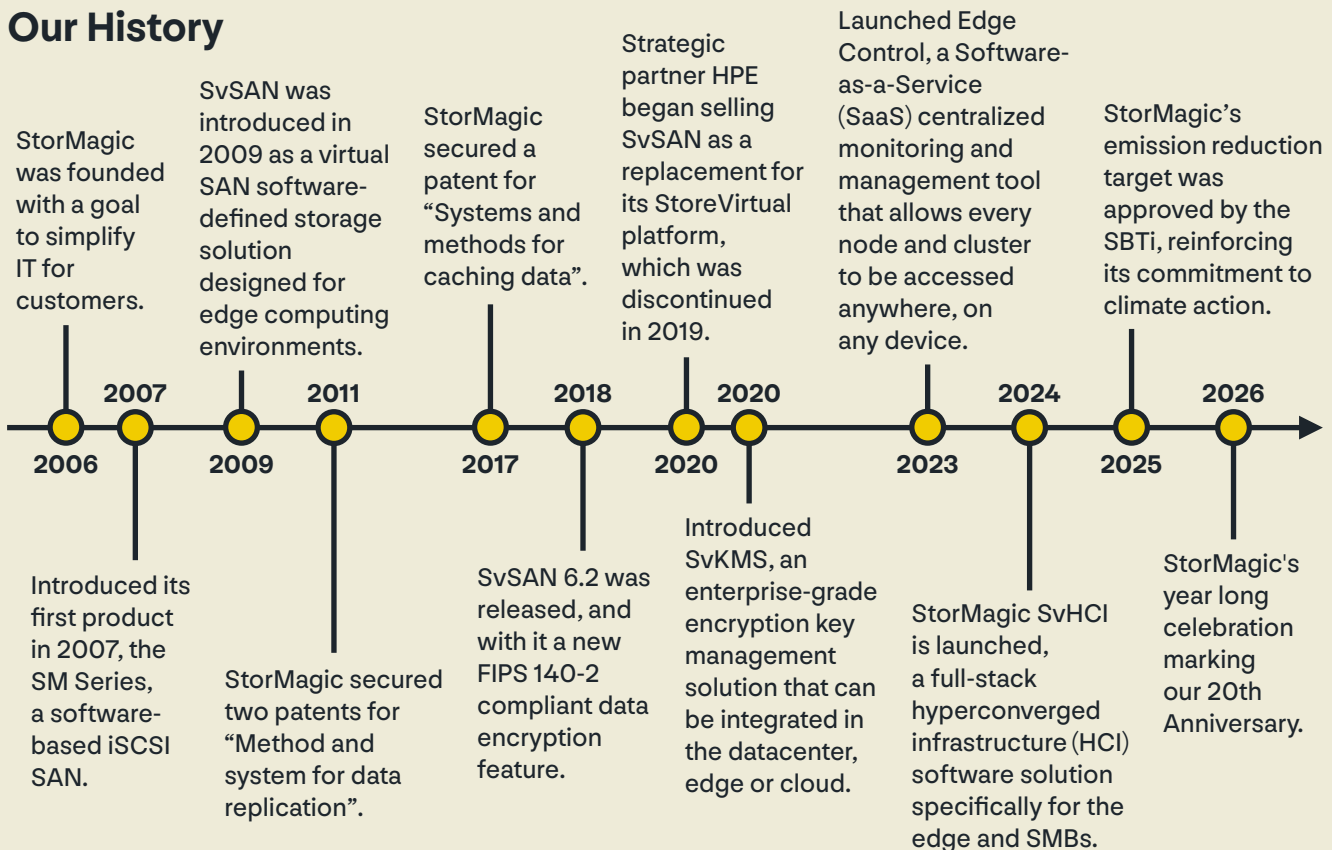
Our History

StorMagic was founded with a goal to simplify IT for customers.

2006

2007

Introduced its first product in 2007, the SM Series, a software-based iSCSI SAN.

SvSAN was introduced in 2009 as a virtual SAN software-defined storage solution designed for edge computing environments.

2009

2011

StorMagic secured two patents for “Method and system for data replication”.

StorMagic secured a patent for “Systems and methods for caching data”.

2017

2018

SvSAN 6.2 was released, and with it a new FIPS 140-2 compliant data encryption feature.

Strategic partner HPE began selling SvSAN as a replacement for its StoreVirtual platform, which was discontinued in 2019.

2020

2020

Introduced SvKMS, an enterprise-grade encryption key management solution that can be integrated in the datacenter, edge or cloud.

Launched Edge Control, a Software-as-a-Service (SaaS) centralized monitoring and management tool that allows every node and cluster to be accessed anywhere, on any device.

2023

2024

StorMagic SvHCI is launched, a full-stack hyperconverged infrastructure (HCI) software solution specifically for the edge and SMBs.

StorMagic’s emission reduction target was approved by the SBTi, reinforcing its commitment to climate action.

2025

2026

StorMagic's year long celebration marking our 20th Anniversary.